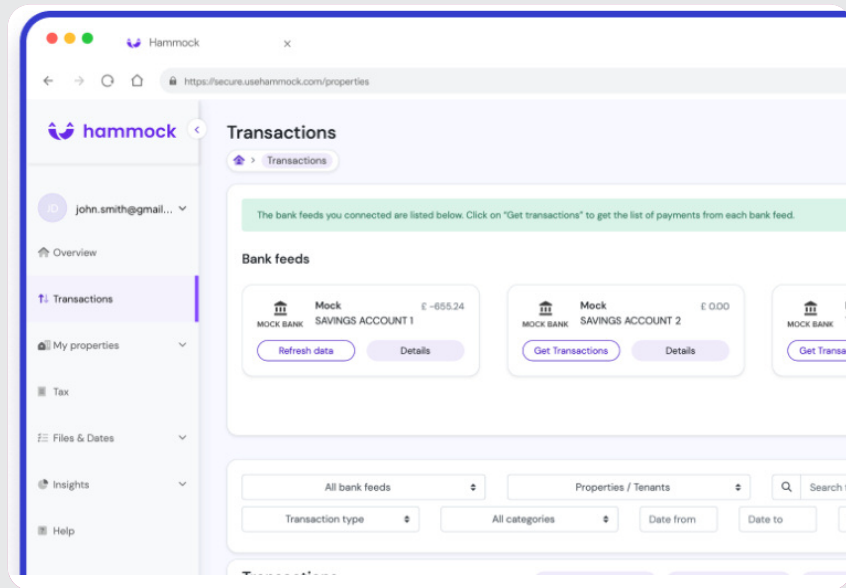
Hammock ×

https://secure.usehammock.com/properties

hammock

JD john.smith@gmail...

Overview

Transactions

My properties

Tax

Files & Dates

Insights

Help

Transactions

Transactions

The bank feeds you connected are listed below. Click on "Get transactions" to get the list of payments from each bank feed.

Bank feeds

MOCK BANK Mock SAVINGS ACCOUNT 1 £ -655.24

Refresh data Details

MOCK BANK Mock SAVINGS ACCOUNT 2 £ 0.00

Get Transactions Details

MOCK BANK

Get Transa

All bank feeds

Properties / Tenants

Search

Transaction type

All categories

Date from

Date to

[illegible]